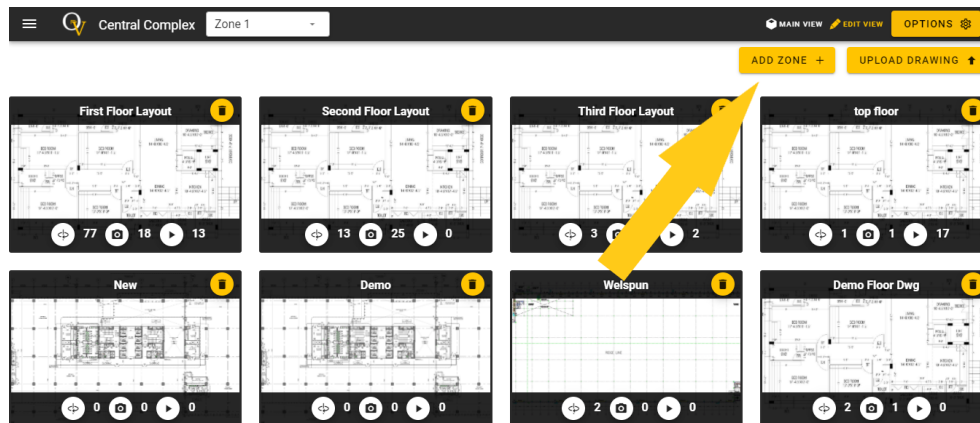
Central Complex Zone 1

MAIN VIEW EDIT VIEW OPTIONS

ADD ZONE + UPLOAD DRAWING

First Floor Layout
77 18 13

Second Floor Layout
13 25 0

Third Floor Layout
3 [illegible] 2

top floor
1 1 17

New
0 0 0

Demo
0 0 0

Welspun
2 0 0

Demo Floor Dwg
2 1 0